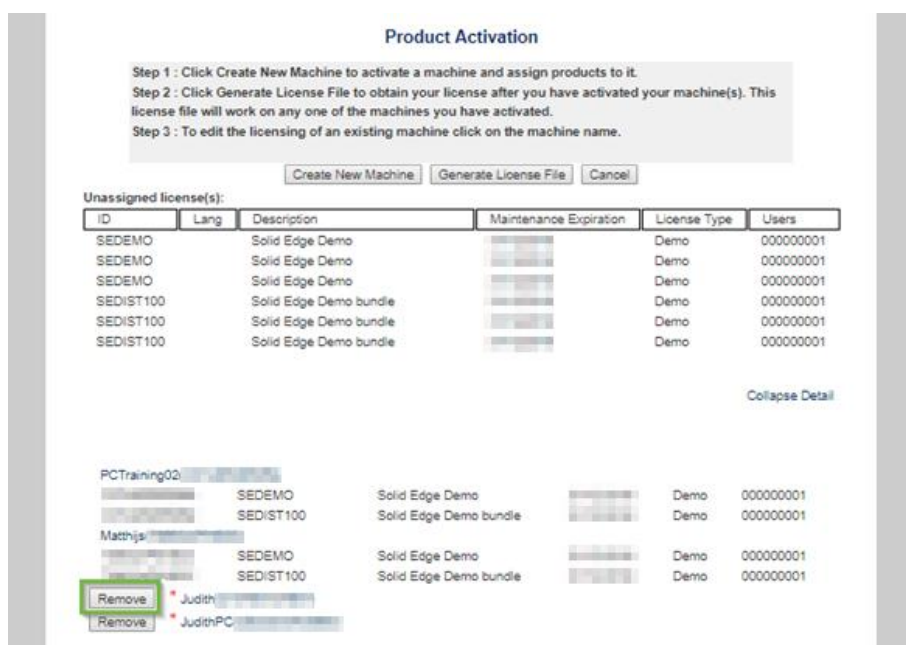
Product Activation

Step 1 : Click Create New Machine to activate a machine and assign products to it.
Step 2 : Click Generate License File to obtain your license after you have activated your machine(s). This license file will work on any one of the machines you have activated.
Step 3 : To edit the licensing of an existing machine click on the machine name.

Create New Machine | Generate License File | Cancel

Unassigned license(s):

| ID | Lang | Description | Maintenance Expiration | License Type | Users |
|---|---|---|---|---|---|
| SEDEMO | | Solid Edge Demo | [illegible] | Demo | 000000001 |
| SEDEMO | | Solid Edge Demo | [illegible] | Demo | 000000001 |
| SEDEMO | | Solid Edge Demo | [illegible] | Demo | 000000001 |
| SEDIST100 | | Solid Edge Demo bundle | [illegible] | Demo | 000000001 |
| SEDIST100 | | Solid Edge Demo bundle | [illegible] | Demo | 000000001 |
| SEDIST100 | | Solid Edge Demo bundle | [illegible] | Demo | 000000001 |

Collapse Detail

PCTraining02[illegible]
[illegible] SEDEMO Solid Edge Demo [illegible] Demo 000000001
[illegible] SEDIST100 Solid Edge Demo bundle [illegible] Demo 000000001
Matthijs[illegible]
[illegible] SEDEMO Solid Edge Demo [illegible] Demo 000000001
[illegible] SEDIST100 Solid Edge Demo bundle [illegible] Demo 000000001
Remove * Judith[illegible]
Remove * JudithPC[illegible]